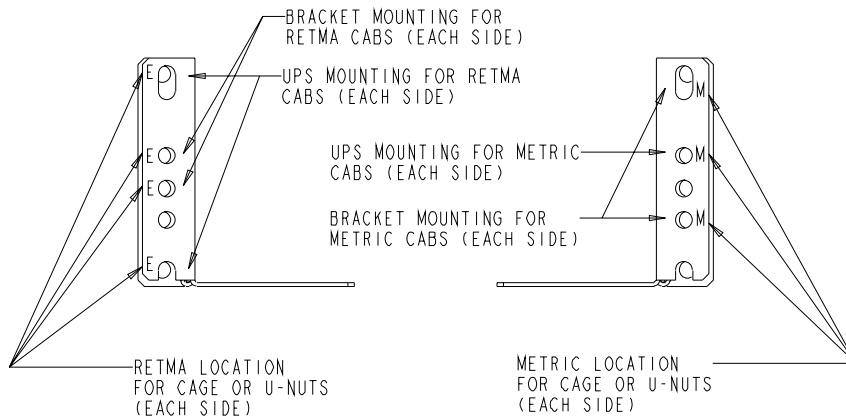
BRACKET MOUNTING FOR RETMA CABS (EACH SIDE)

UPS MOUNTING FOR RETMA CABS (EACH SIDE)

E

E

E

E

M

UPS MOUNTING FOR METRIC CABS (EACH SIDE)

M

BRACKET MOUNTING FOR METRIC CABS (EACH SIDE)

M

RETMA LOCATION FOR CAGE OR U-NUTS (EACH SIDE)

METRIC LOCATION FOR CAGE OR U-NUTS (EACH SIDE)